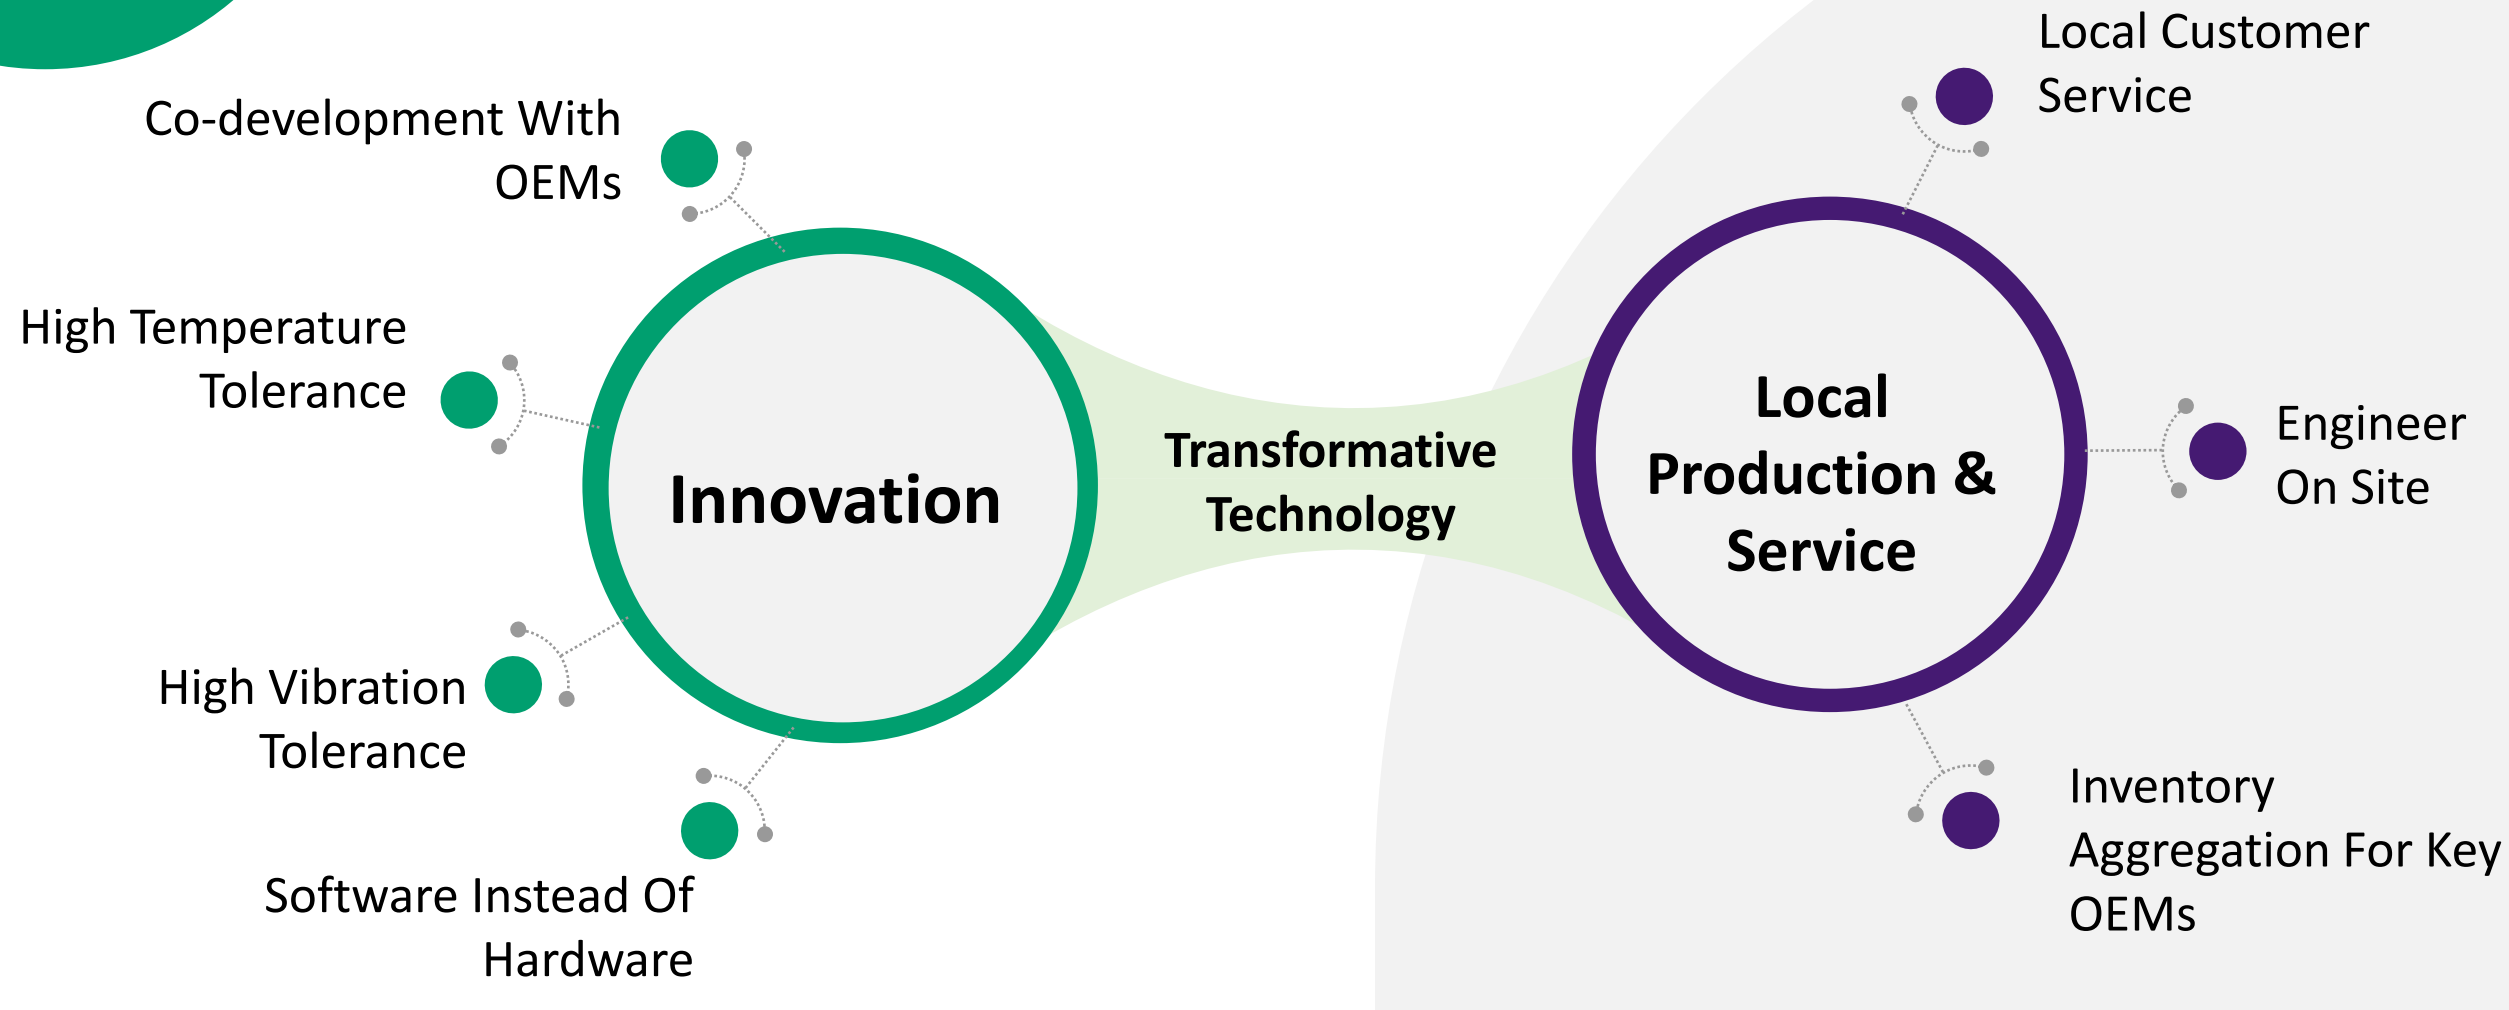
Co-development With OEMs

High Temperature Tolerance

High Vibration Tolerance

Software Instead Of Hardware

Innovation

Transformative Technology

Local Production & Service

Local Customer Service

Engineer On Site

Inventory Aggregation For Key OEMs